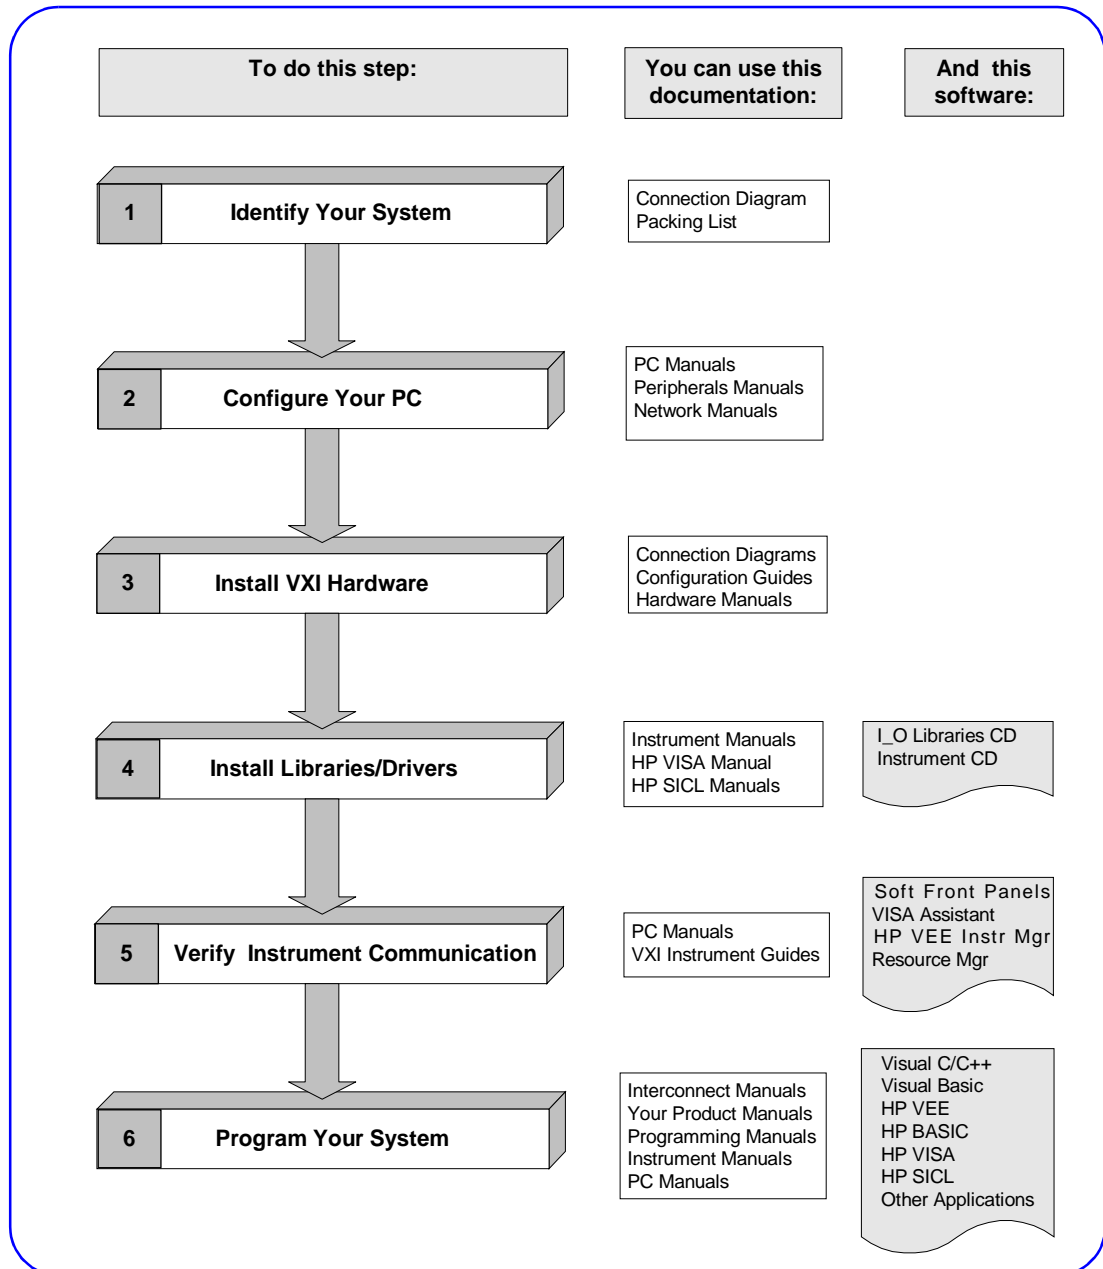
To do this step:

You can use this documentation:

And this software:

1 Identify Your System

Connection Diagram
Packing List

2 Configure Your PC

PC Manuals
Peripherals Manuals
Network Manuals

3 Install VXI Hardware

Connection Diagrams
Configuration Guides
Hardware Manuals

4 Install Libraries/Drivers

Instrument Manuals
HP VISA Manual
HP SICL Manuals

I_O Libraries CD
Instrument CD

5 Verify Instrument Communication

PC Manuals
VXI Instrument Guides

Soft Front Panels
VISA Assistant
HP VEE Instr Mgr
Resource Mgr

6 Program Your System

Interconnect Manuals
Your Product Manuals
Programming Manuals
Instrument Manuals
PC Manuals

Visual C/C++
Visual Basic
HP VEE
HP BASIC
HP VISA
HP SICL
Other Applications